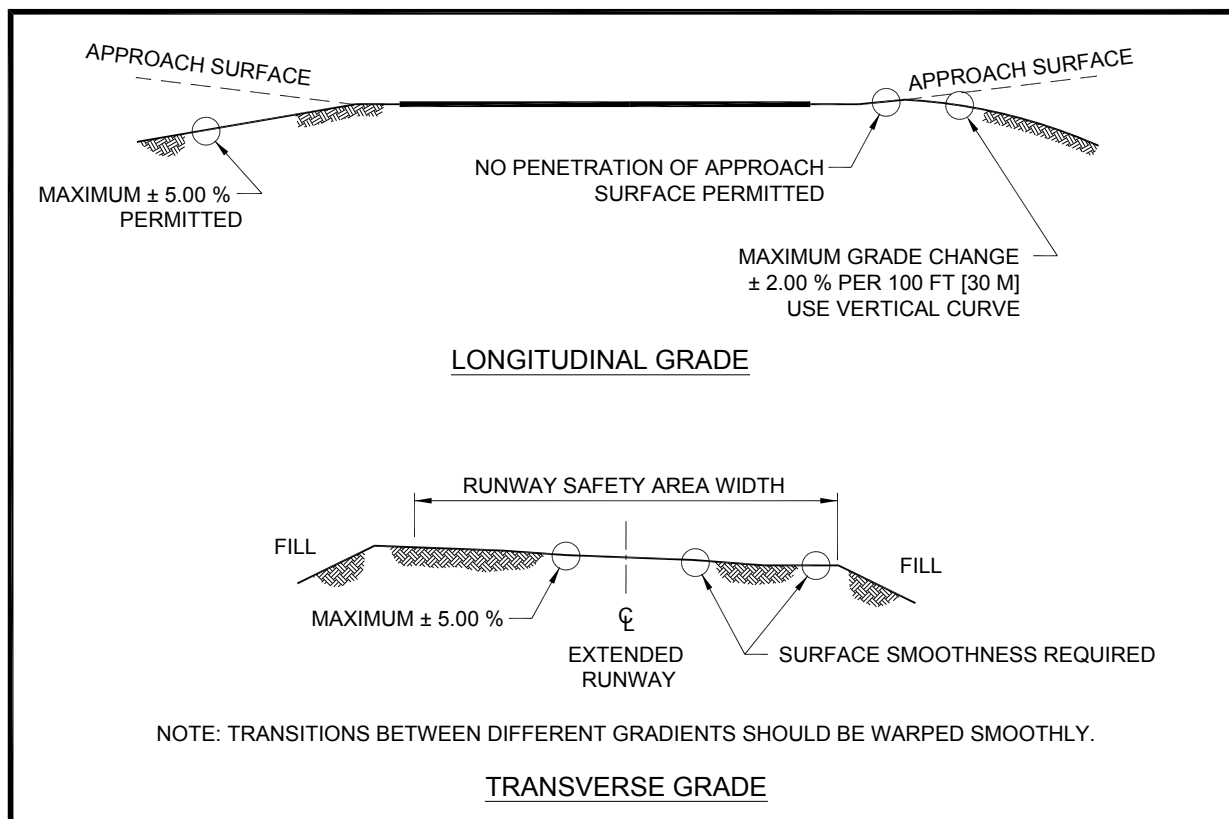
APPROACH SURFACE

APPROACH SURFACE

MAXIMUM ± 5.00 % PERMITTED

NO PENETRATION OF APPROACH SURFACE PERMITTED

MAXIMUM GRADE CHANGE ± 2.00 % PER 100 FT [30 M] USE VERTICAL CURVE

LONGITUDINAL GRADE

RUNWAY SAFETY AREA WIDTH

FILL

FILL

MAXIMUM ± 5.00 %

℄

EXTENDED RUNWAY

SURFACE SMOOTHNESS REQUIRED

NOTE: TRANSITIONS BETWEEN DIFFERENT GRADIENTS SHOULD BE WARPED SMOOTHLY.

TRANSVERSE GRADE